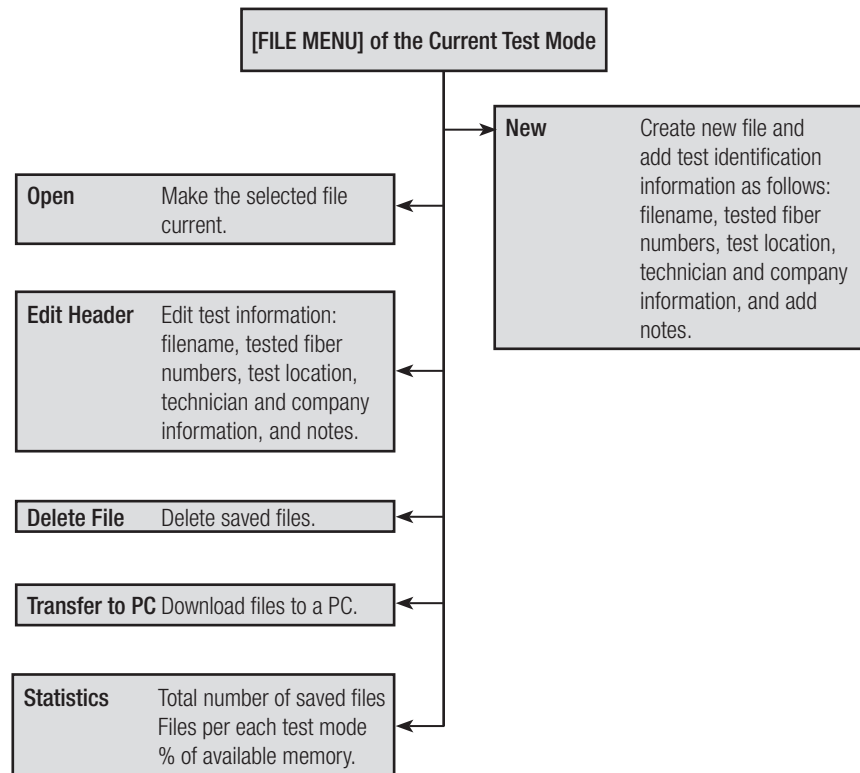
[FILE MENU] of the Current Test Mode

New Create new file and add test identification information as follows: filename, tested fiber numbers, test location, technician and company information, and add notes.

Open Make the selected file current.

Edit Header Edit test information: filename, tested fiber numbers, test location, technician and company information, and notes.

Delete File Delete saved files.

Transfer to PC Download files to a PC.

Statistics Total number of saved files
Files per each test mode
% of available memory.